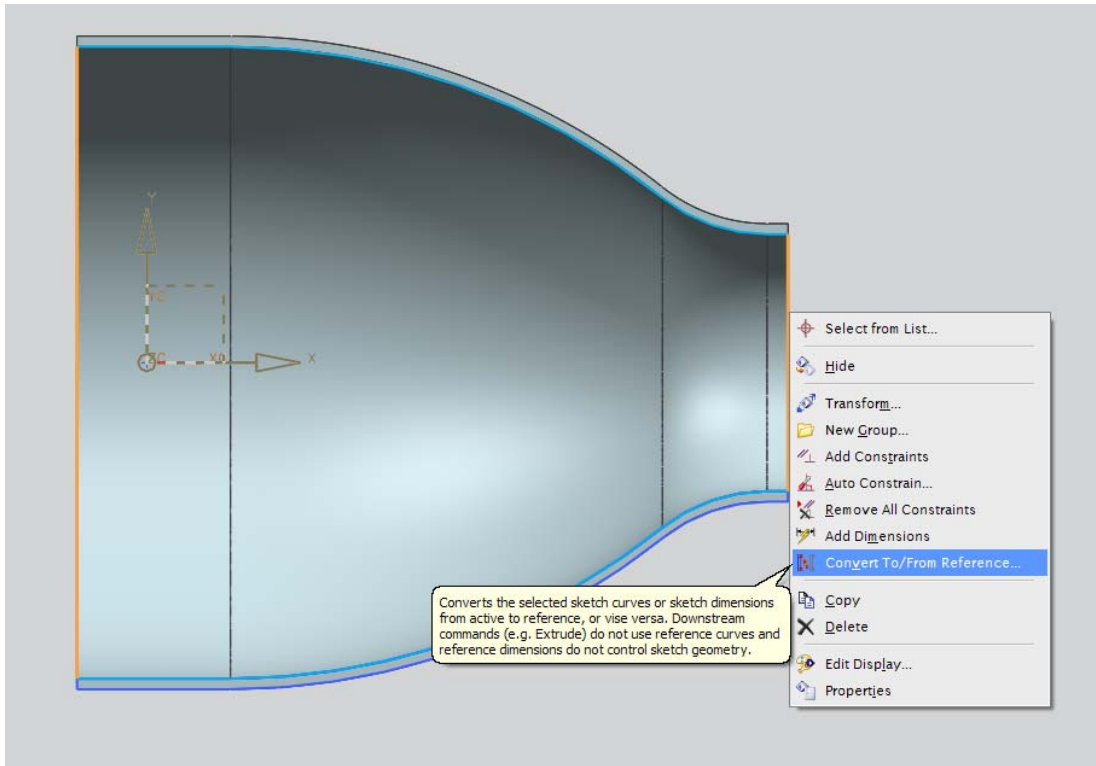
Y

YC

ZC

XC

X

Select from List...

Hide

Transform...

New Group...

Add Constraints

Auto Constrain...

Remove All Constraints

Add Dimensions

Convert To/From Reference...

Converts the selected sketch curves or sketch dimensions from active to reference, or vise versa. Downstream commands (e.g. Extrude) do not use reference curves and reference dimensions do not control sketch geometry.

Copy

Delete

Edit Display...

Properties